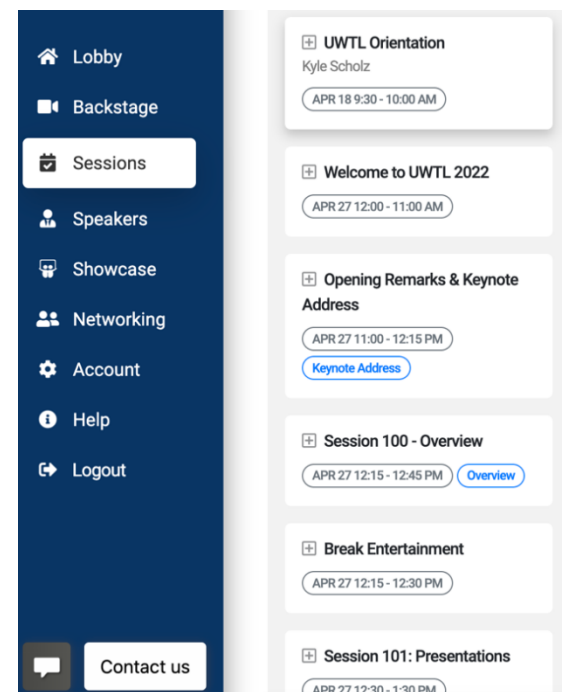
Lobby
Backstage
Sessions
Speakers
Showcase
Networking
Account
Help
Logout

Contact us

⊞ UWTL Orientation
Kyle Scholz
APR 18 9:30 - 10:00 AM

⊞ Welcome to UWTL 2022
APR 27 12:00 - 11:00 AM

⊞ Opening Remarks & Keynote Address
APR 27 11:00 - 12:15 PM
Keynote Address

⊞ Session 100 - Overview
APR 27 12:15 - 12:45 PM
Overview

⊞ Break Entertainment
APR 27 12:15 - 12:30 PM

⊞ Session 101: Presentations
APR 27 12:30 - 1:30 PM